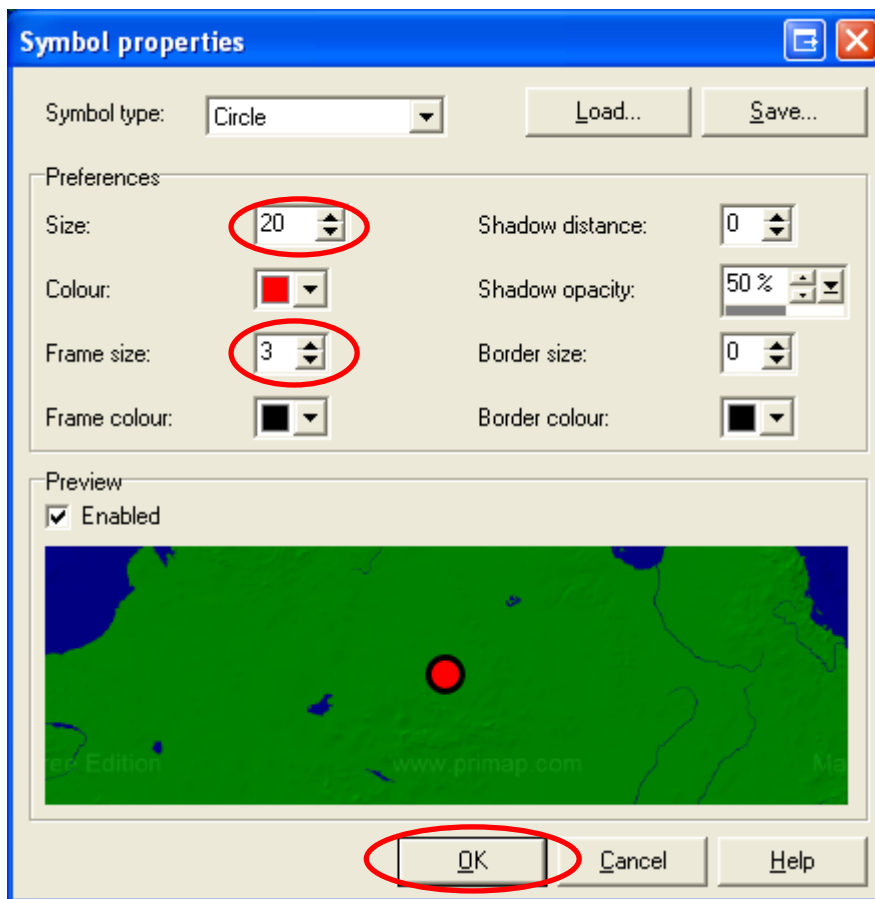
Symbol properties

Symbol type: Circle

Load...

Save...

Preferences

Size: 20

Shadow distance: 0

Colour:

Shadow opacity: 50 %

Frame size: 3

Border size: 0

Frame colour:

Border colour:

Preview

Enabled

ree Edition

www.primap.com

Ma

OK

Cancel

Help